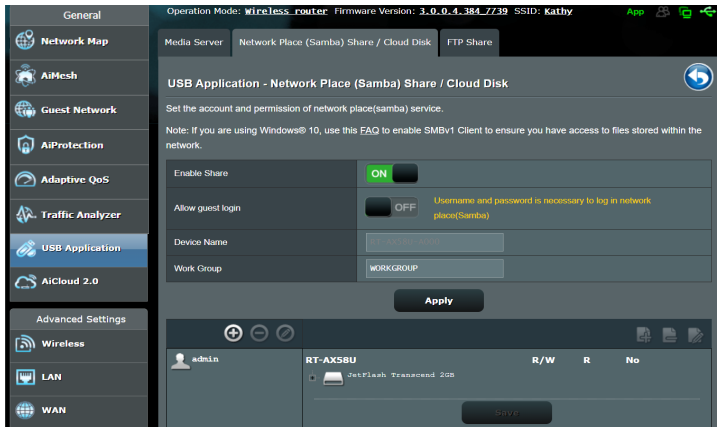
General

Network Map

AiMesh

Guest Network

AiProtection

Adaptive QoS

Traffic Analyzer

USB Application

AiCloud 2.0

Advanced Settings

Wireless

LAN

WAN

Operation Mode: Wireless router Firmware Version: 3.0.0.4.384_7739 SSID: Kathy

App

Media Server | Network Place (Samba) Share / Cloud Disk | FTP Share

USB Application - Network Place (Samba) Share / Cloud Disk

Set the account and permission of network place(samba) service.

Note: If you are using Windows® 10, use this FAQ to enable SMBv1 Client to ensure you have access to files stored within the network.

| | |
|---|---|
| Enable Share | ON |
| Allow guest login | OFF Username and password is necessary to log in network place(Samba) |
| Device Name | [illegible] |
| Work Group | WORKGROUP |

Apply

admin

RT-AX58U R/W R No

JetFlash Transcend 2GB

Save